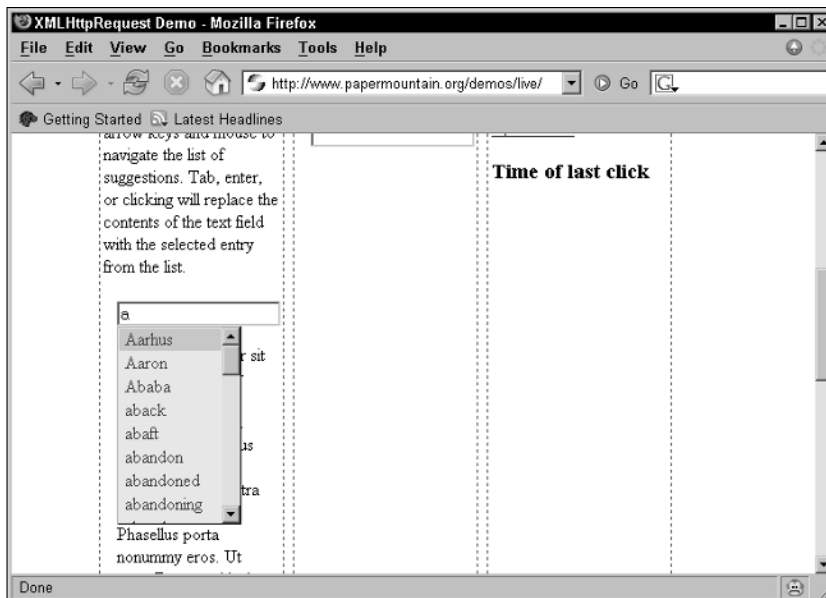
XMLHttpRequest Demo - Mozilla Firefox

File Edit View Go Bookmarks Tools Help

http://www.papermountain.org/demos/live/

Go

Getting Started Latest Headlines

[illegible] navigate the list of suggestions. Tab, enter, or clicking will replace the contents of the text field with the selected entry from the list.

a

Aarhus
Aaron
Ababa
aback
abaft
abandon
abandoned
abandoning

r sit

us

tra

Phasellus porta nonummy eros. Ut

Time of last click

Done